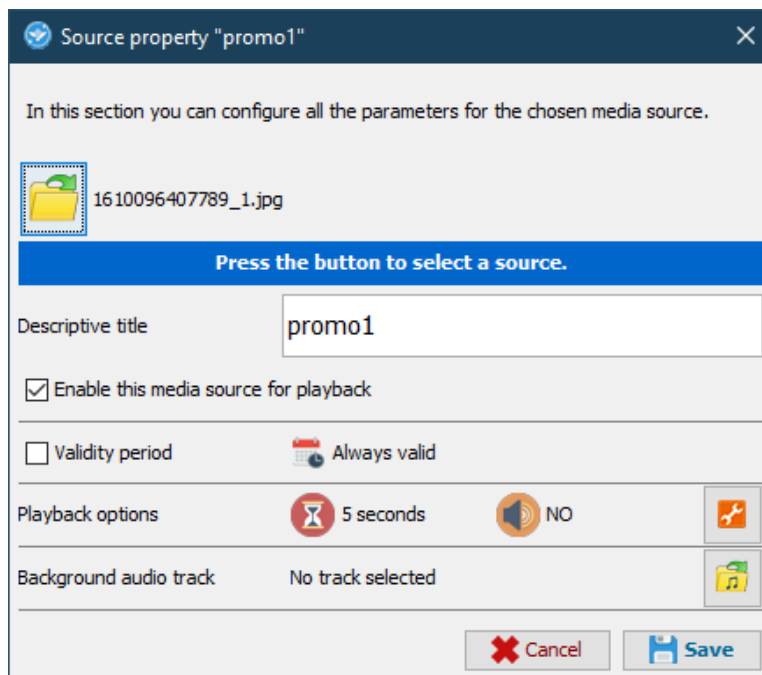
Source property "promo1"

In this section you can configure all the parameters for the chosen media source.

1610096407789_1.jpg

Press the button to select a source.

Descriptive title promo1

Enable this media source for playback

Validity period Always valid

Playback options 5 seconds NO

Background audio track No track selected

Cancel Save